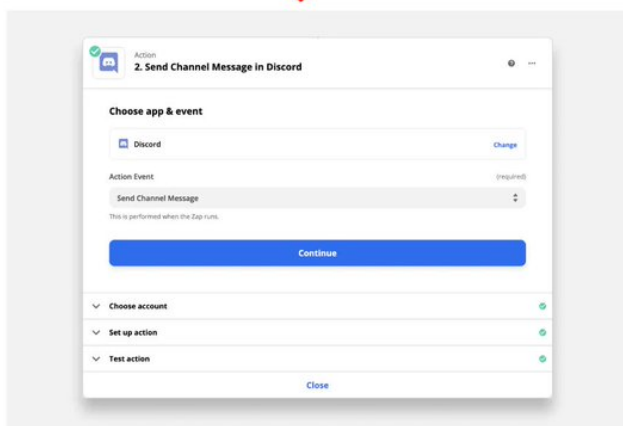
Action
2. Send Channel Message in Discord

Choose app & event

Discord

Change

Action Event

(required)

Send Channel Message

This is performed when the Zap runs.

Continue

Choose account

Set up action

Test action

Close